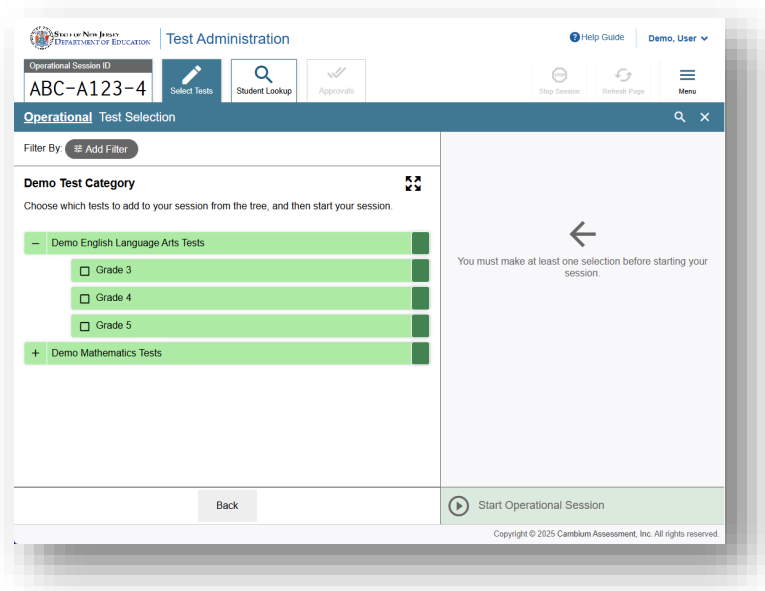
State of New Jersey
Department of Education
Test Administration

Help Guide
Demo, User

Operational Session ID
ABC-A123-4

Select Tests
Student Lookup
Approvals
Stop Session
Refresh Page
Menu

Operational Test Selection

Filter By: Add Filter

Demo Test Category

Choose which tests to add to your session from the tree, and then start your session.

– Demo English Language Arts Tests
Grade 3
Grade 4
Grade 5
+ Demo Mathematics Tests

You must make at least one selection before starting your session.

Back

Start Operational Session

Copyright © 2025 Cambium Assessment, Inc. All rights reserved.